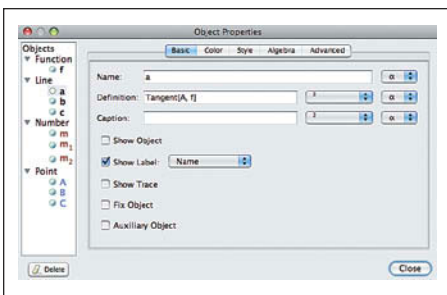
Object Properties

Objects
Function
f
Line
a
b
c
Number
m
$m_1$
$m_2$
Point
A
B
C

Basic Color Style Algebra Advanced

Name: a
Definition: Tangent[A, f]
Caption:

Show Object
Show Label: Name
Show Trace
Fix Object
Auxiliary Object

Delete
Close